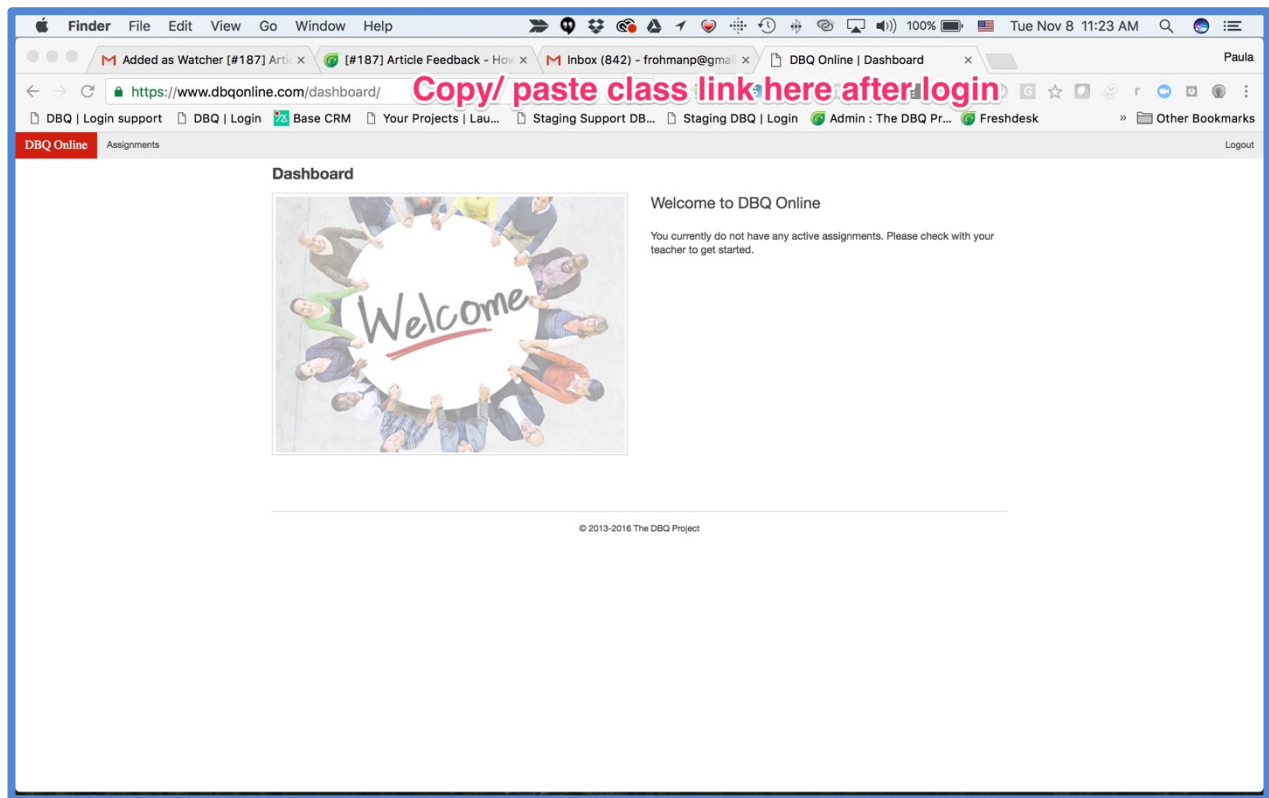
Finder File Edit View Go Window Help 100% Tue Nov 8 11:23 AM

Added as Watcher [#187] Arti ×
[#187] Article Feedback - How ×
Inbox (842) - frohmanp@gmai ×
DBQ Online | Dashboard ×
Paula

https://www.dbqonline.com/dashboard/
Copy/ paste class link here after login

DBQ | Login support
DBQ | Login
Base CRM
Your Projects | Lau...
Staging Support DB...
Staging DBQ | Login
Admin : The DBQ Pr...
Freshdesk
» Other Bookmarks

DBQ Online Assignments Logout

Dashboard

Welcome

Welcome to DBQ Online

You currently do not have any active assignments. Please check with your teacher to get started.

© 2013-2016 The DBQ Project